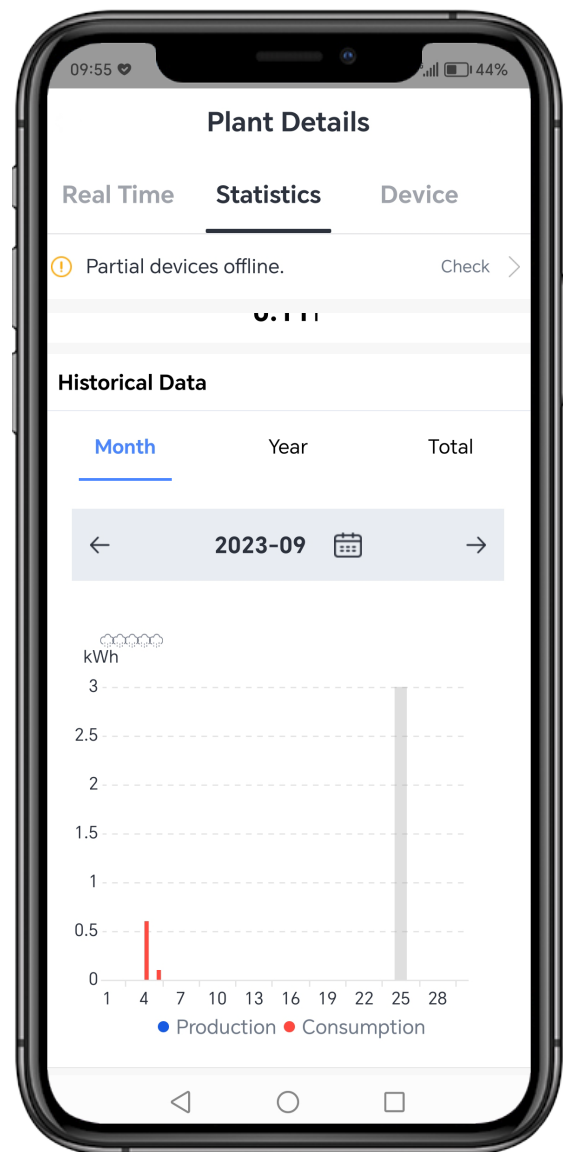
09:55 44%

Plant Details

Real Time Statistics Device

Partial devices offline. Check

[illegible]

Historical Data

Month Year Total

2023-09

kWh
3
2.5
2
1.5
1
0.5
0
1 4 7 10 13 16 19 22 25 28

Production Consumption